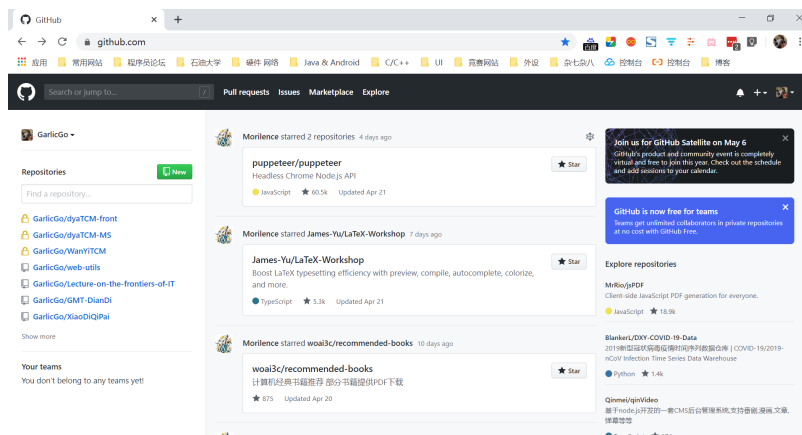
GitHub ×

github.com

应用 常用网站 程序员论坛 石油大学 硬件 网络 Java & Android C/C++ UI 竞赛网站 外设 杂七杂八 控制台 控制台 博客

Search or jump to... / Pull requests Issues Marketplace Explore

GarlicGo

Repositories New

Find a repository...

GarlicGo/dyaTCM-front
GarlicGo/dyaTCM-MS
GarlicGo/WanYiTCM
GarlicGo/web-utils
GarlicGo/Lecture-on-the-frontiers-of-IT
GarlicGo/GMT-DianDi
GarlicGo/XiaoDiQiPai

Show more

Your teams

You don't belong to any teams yet!

Morilence starred 2 repositories 4 days ago

puppeteer/puppeteer
Headless Chrome Node.js API
JavaScript 60.5k Updated Apr 21
Star

Morilence starred James-Yu/LaTeX-Workshop 7 days ago

James-Yu/LaTeX-Workshop
Boost LaTeX typesetting efficiency with preview, compile, autocomplete, colorize, and more.
TypeScript 5.3k Updated Apr 21
Star

Morilence starred woai3c/recommended-books 10 days ago

woai3c/recommended-books
计算机经典书籍推荐 部分书籍提供PDF下载
875 Updated Apr 20
Star

Join us for GitHub Satellite on May 6
GitHub's product and community event is completely virtual and free to join this year. Check out the schedule and add sessions to your calendar.

GitHub is now free for teams
Teams get unlimited collaborators in private repositories at no cost with GitHub Free.

Explore repositories

MrRio/jsPDF
Client-side JavaScript PDF generation for everyone.
JavaScript 18.9k

BlankerL/DXY-COVID-19-Data
2019新型冠状病毒疫情时间序列数据仓库 | COVID-19/2019-nCoV Infection Time Series Data Warehouse
Python 1.4k

Qinmei/qinVideo
基于node.js开发的一套CMS后台管理系统,支持番剧,漫画,文章,弹幕等等